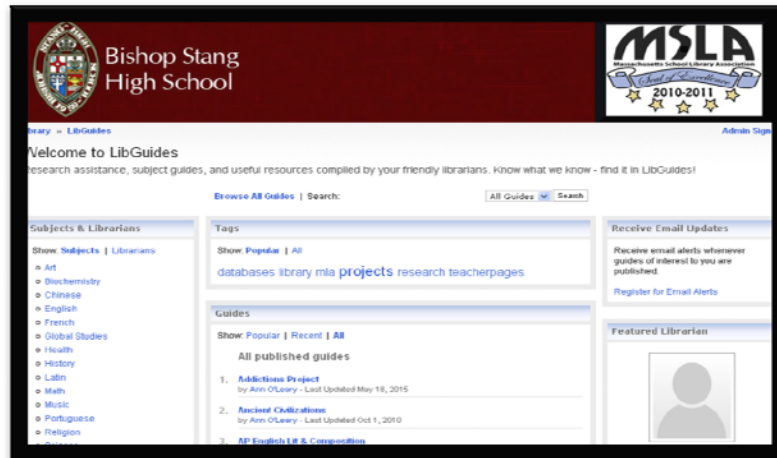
Bishop Stang High School

MSLA
Massachusetts School Library Association
Seal of Excellence
2010-2011

brary » LibGuides

Admin Sign

Welcome to LibGuides

esearch assistance, subject guides, and useful resources compiled by your friendly librarians. Know what we know - find it in LibGuides!

Browse All Guides | Search: All Guides Search

Subjects & Librarians

Show: Subjects | Librarians

Art
Biochemistry
Chinese
English
French
Global Studies
Health
History
Latin
Math
Music
Portuguese
Religion
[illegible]

Tags

Show: Popular | All

databases library mla projects research teacherpages

Guides

Show: Popular | Recent | All

All published guides

1. Addictions Project
by Ann O'Leary - Last Updated May 18, 2015

2. Ancient Civilizations
by Ann O'Leary - Last Updated Oct 1, 2010

3. AP English Lit & Composition

Receive Email Updates

Receive email alerts whenever guides of interest to you are published.

Register for Email Alerts

Featured Librarian